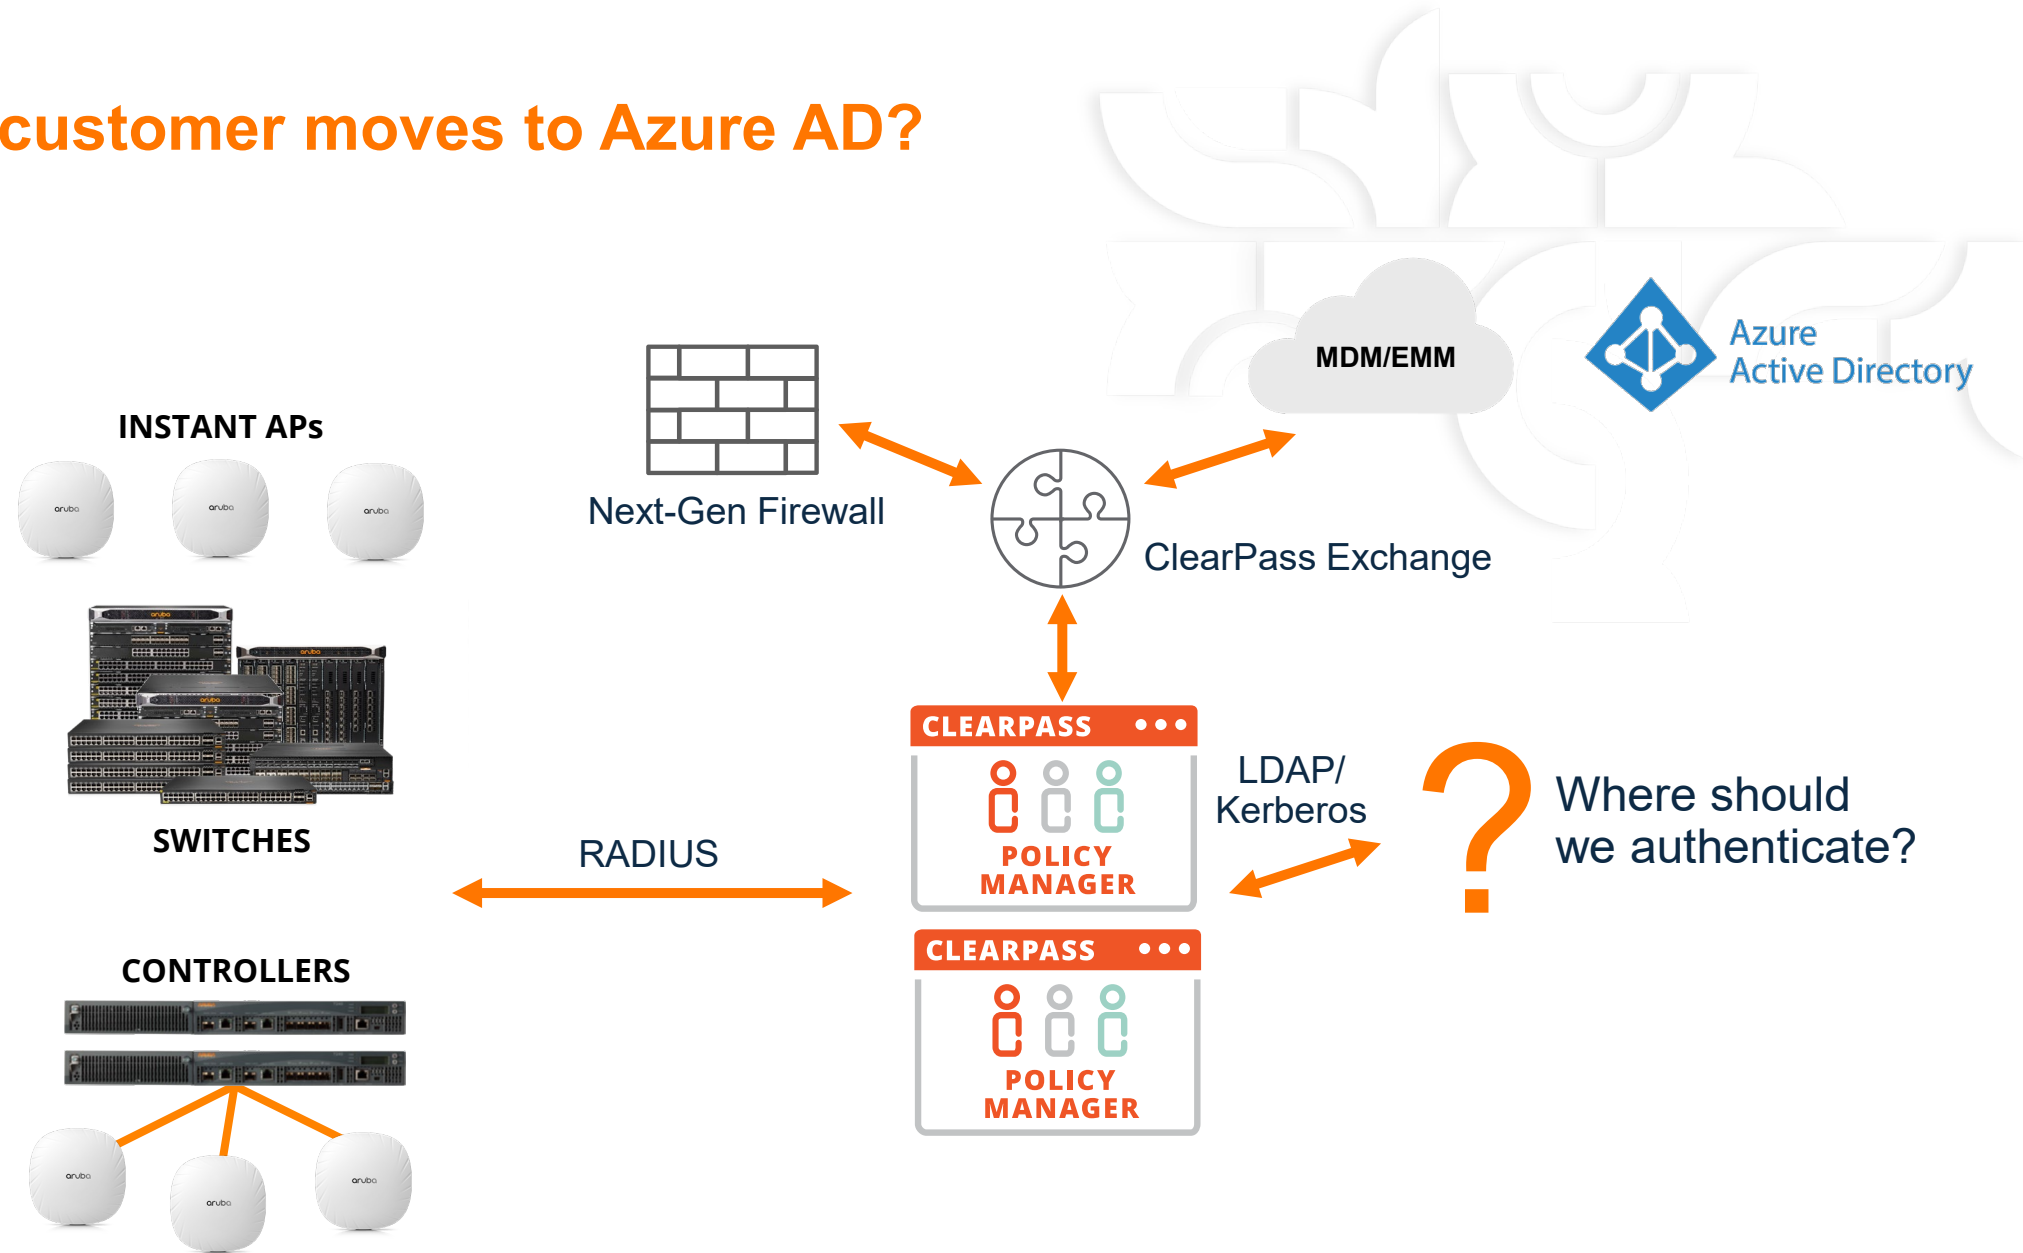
customer moves to Azure AD?

INSTANT APs

aruba aruba aruba

SWITCHES

CONTROLLERS

aruba aruba aruba

Next-Gen Firewall

MDM/EMM

Azure Active Directory

ClearPass Exchange

RADIUS

CLEARPASS
POLICY MANAGER

CLEARPASS
POLICY MANAGER

LDAP/ Kerberos

?

Where should we authenticate?